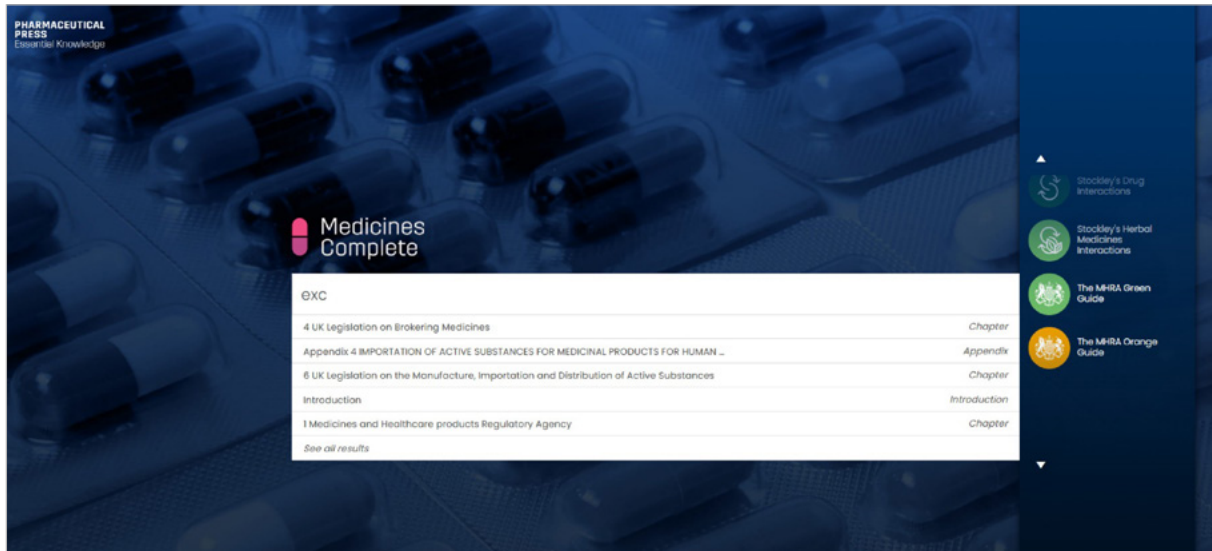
PHARMACEUTICAL PRESS
Essential Knowledge

Medicines Complete

exc

4 UK Legislation on Brokering Medicines — Chapter
Appendix 4 IMPORTATION OF ACTIVE SUBSTANCES FOR MEDICINAL PRODUCTS FOR HUMAN ... — Appendix
6 UK Legislation on the Manufacture, Importation and Distribution of Active Substances — Chapter
Introduction — Introduction
1 Medicines and Healthcare products Regulatory Agency — Chapter
See all results

Stockley's Drug Interactions
Stockley's Herbal Medicines Interactions
The MHRA Green Guide
The MHRA Orange Guide